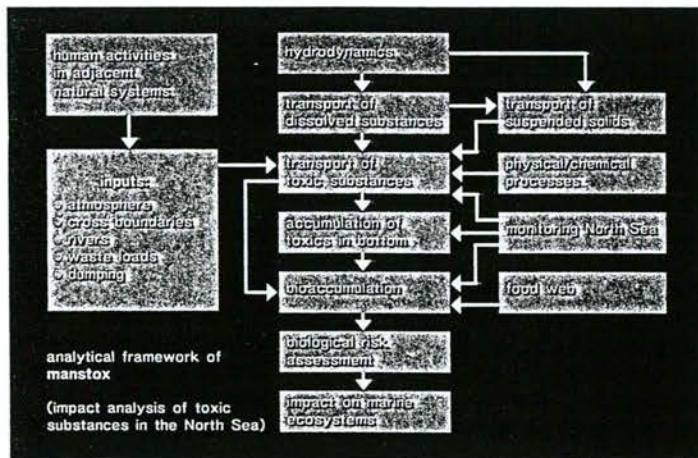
human activities in adjacent natural systems

hydrodynamics

transport of dissolved substances

transport of suspended solids

inputs:
o atmosphere
o cross boundaries
o rivers
o waste loads
o dumping

transport of toxic substances

physical/chemical processes

accumulation of toxics in bottom

monitoring North Sea

bioaccumulation

food web

biological risk assessment

impact on marine ecosystems

analytical framework of manstox

(impact analysis of toxic substances in the North Sea)